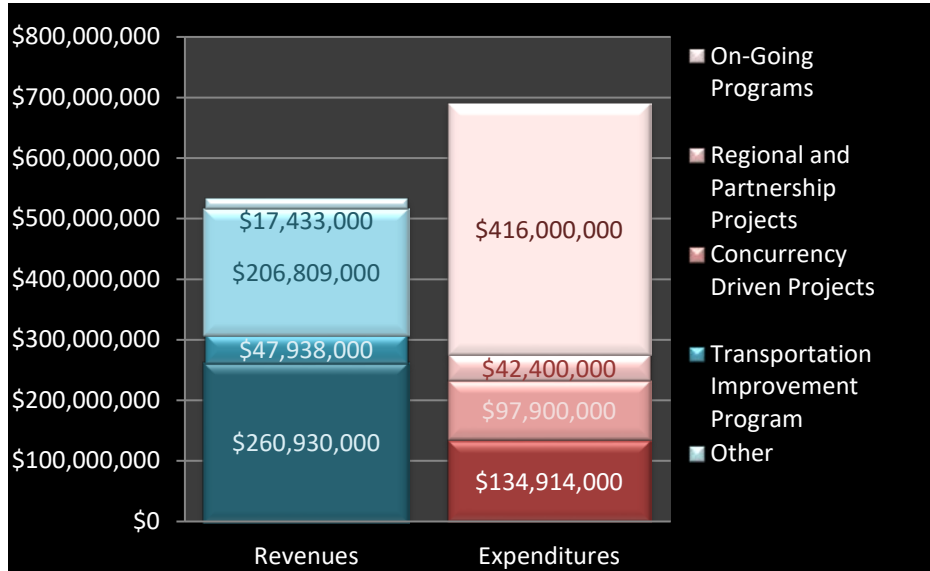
$800,000,000
$700,000,000
$600,000,000
$500,000,000
$400,000,000
$300,000,000
$200,000,000
$100,000,000
$0

$17,433,000
$206,809,000
$47,938,000
$260,930,000

$416,000,000
$42,400,000
$97,900,000
$134,914,000

Revenues
Expenditures

On-Going Programs
Regional and Partnership Projects
Concurrency Driven Projects
Transportation Improvement Program
Other